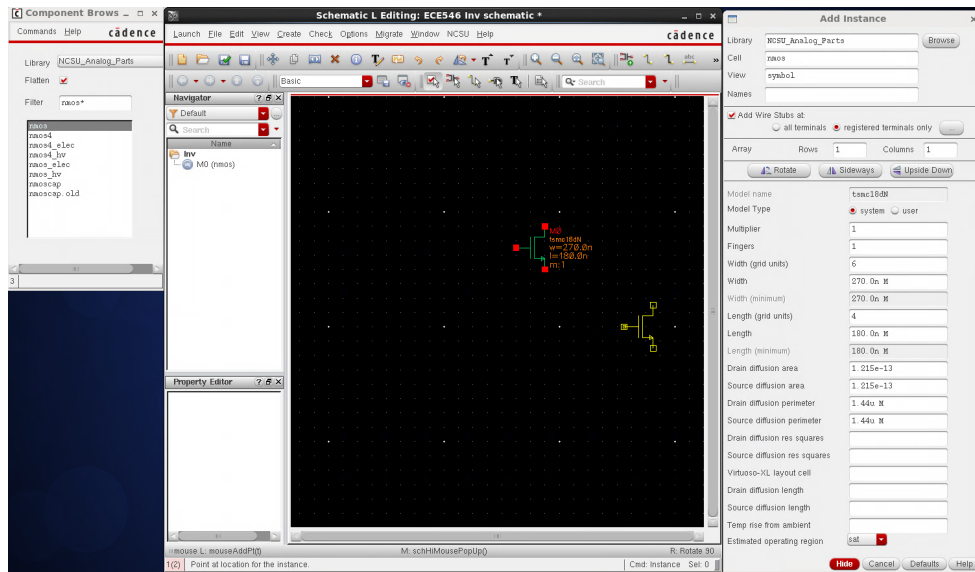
Component Brows _ □ ×
Commands Help cādence
Library NCSU_Analog_Parts
Flatten ✔
Filter nmos*
nmos
nmos4
nmos4_elec
nmos4_hv
nmos_elec
nmos_hv
nmoscap
nmoscap.old
3

Schematic L Editing: ECE546 Inv schematic * _ □ ×
Launch File Edit View Create Check Options Migrate Window NCSU Help cādence
Basic
Search
Navigator ? ♂ ×
Default
Search
Name
Inv
M0 (nmos)
Property Editor ? ♂ ×
M0
tsmc18dN
w=270.0n
l=180.0n
m:1
mouse L: mouseAddPt(t) M: schHiMousePopUp() R: Rotate 90
1(2) Point at location for the instance. Cmd: Instance Sel: 0

Add Instance
Library NCSU_Analog_Parts Browse
Cell nmos
View symbol
Names
Add Wire Stubs at:
all terminals registered terminals only
Array Rows 1 Columns 1
Rotate Sideways Upside Down
Model name tsmc18dN
Model Type system user
Multiplier 1
Fingers 1
Width (grid units) 6
Width 270.0n M
Width (minimum) 270.0n M
Length (grid units) 4
Length 180.0n M
Length (minimum) 180.0n M
Drain diffusion area 1.215e-13
Source diffusion area 1.215e-13
Drain diffusion perimeter 1.44u M
Source diffusion perimeter 1.44u M
Drain diffusion res squares
Source diffusion res squares
Virtuoso-XL layout cell
Drain diffusion length
Source diffusion length
Temp rise from ambient
Estimated operating region sat
Hide Cancel Defaults Help